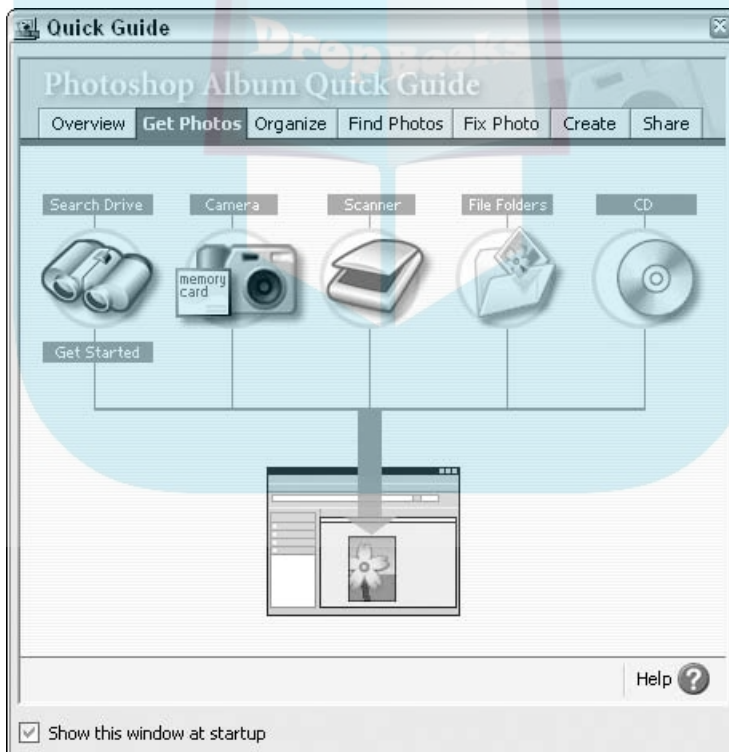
Quick Guide

DropBooks

Photoshop Album Quick Guide

Overview | Get Photos | Organize | Find Photos | Fix Photo | Create | Share

Search Drive

Camera

Scanner

File Folders

CD

memory card

Get Started

Help

Show this window at startup